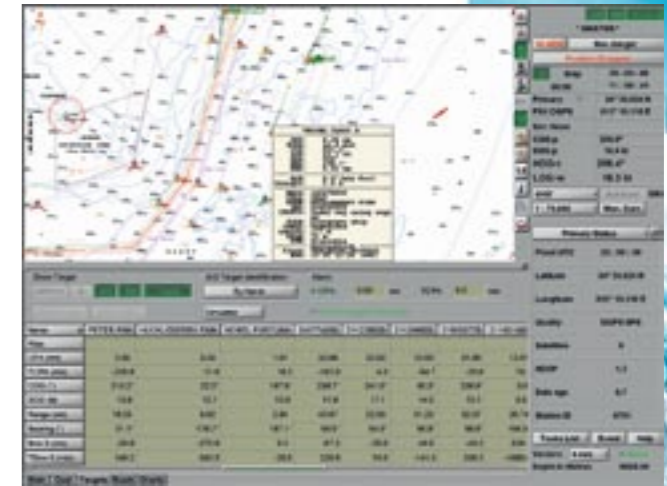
MASTER

Primary

Primary Status

Latitude

Longitude

Quality

Satellites

HDOP

Data age

Station ID

Show Target

AIS Target identification

By Name

Alarm

Name

PETER PAN

Range

Bearing

Main Dual Targets Route Charts